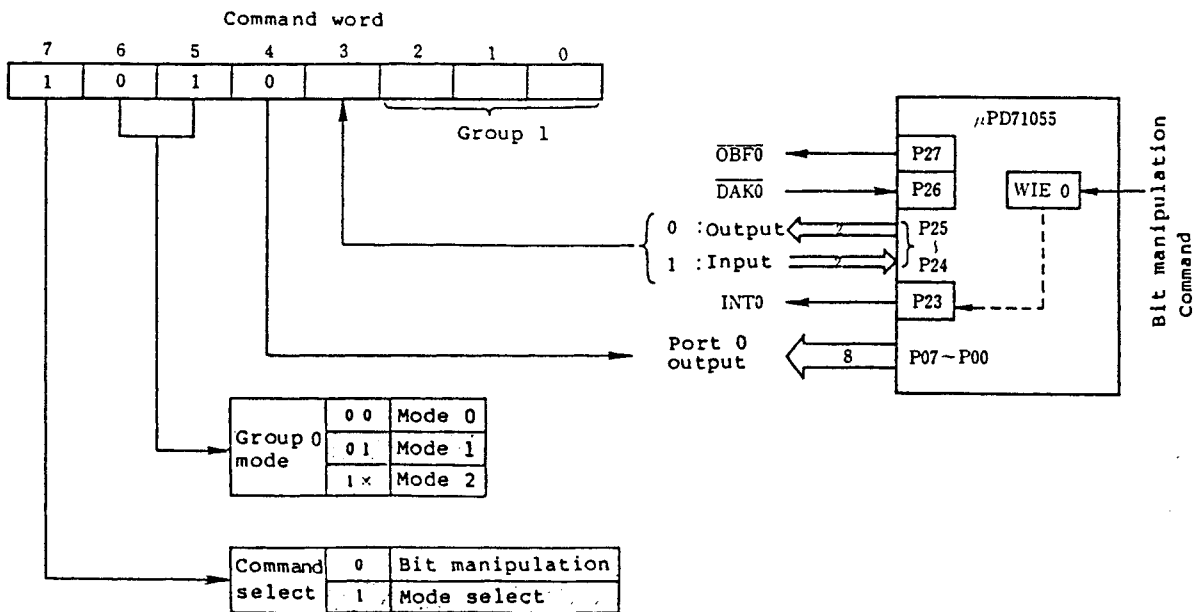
Command word

| 7 | 6 | 5 | 4 | 3 | 2 | 1 | 0 |
|---|---|---|---|---|---|---|---|
| 1 | 0 | 1 | 0 | | | | |

Group 1

$\mu$PD71055

$\overline{OBF0}$ P27

$\overline{DAK0}$ P26

WIE 0

Bit manipulation Command

0 :Output 2

1 :Input 2

P25 ~ P24

INT0 P23

Port 0 output 8 P07~P00

| Group 0 mode | 0 0 | Mode 0 |
|---|---|---|
| | 0 1 | Mode 1 |
| | 1 × | Mode 2 |

| Command select | 0 | Bit manipulation |
|---|---|---|
| | 1 | Mode select |